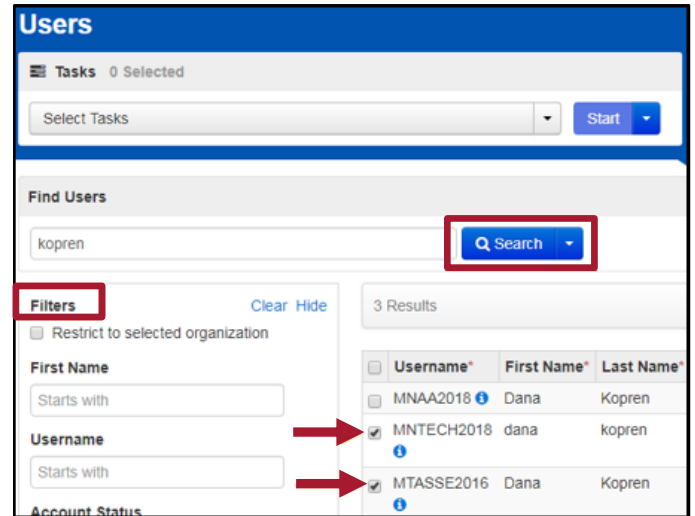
Users

Tasks 0 Selected

Select Tasks

Start

Find Users

kopren

Search

Filters

Clear Hide

Restrict to selected organization

First Name

Starts with

Username

Starts with

Account Status

3 Results

| | Username* | First Name* | Last Name* |
|---|---|---|---|
| | MNAA2018 | Dana | Kopren |
| ✔ | MNTECH2018 | dana | kopren |
| ✔ | MTASSE2016 | Dana | Kopren |